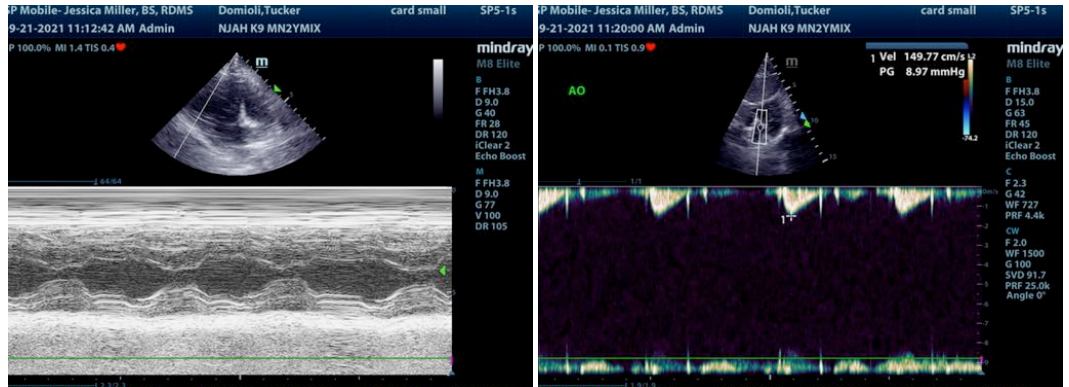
P Mobile- Jessica Miller, BS, RDMS
9-21-2021 11:12:42 AM Admin
Domioli,Tucker
NJAH K9 MN2YMIX
card small
SP5-1s
P 100.0% MI 1.4 TIS 0.4
mindray
M8 Elite
M
B
F FH3.8
D 9.0
G 40
FR 28
DR 120
iClear 2
Echo Boost
M
F FH3.8
D 9.0
G 77
V 100
DR 105
4 64/64

P Mobile- Jessica Miller, BS, RDMS
9-21-2021 11:20:00 AM Admin
Domioli,Tucker
NJAH K9 MN2YMIX
card small
SP5-1s
P 100.0% MI 0.1 TIS 0.9
1 Vel 149.77 cm/s
PG 8.97 mmHg
mindray
M8 Elite
AO
M
B
F FH3.8
D 15.0
G 63
FR 45
DR 120
iClear 2
Echo Boost
C
F 2.3
G 42
WF 727
PRF 4.4k
CW
F 2.0
WF 1500
G 100
SVD 91.7
PRF 25.0k
Angle 0°
-74.2
1/1
1
-1
-2
-3
-4
-5
-6
-7
-8